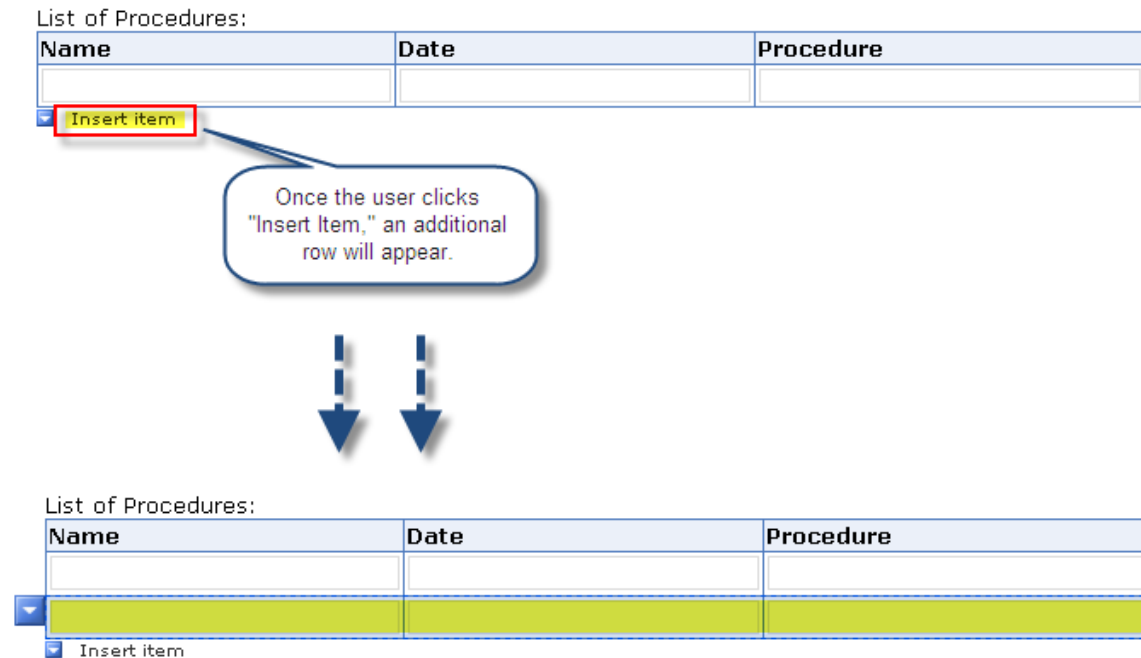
List of Procedures:

| Name | Date | Procedure |
|---|---|---|
| | | |

Insert item

Once the user clicks "Insert Item," an additional row will appear.

List of Procedures:

| Name | Date | Procedure |
|---|---|---|
| | | |
| | | |

Insert item